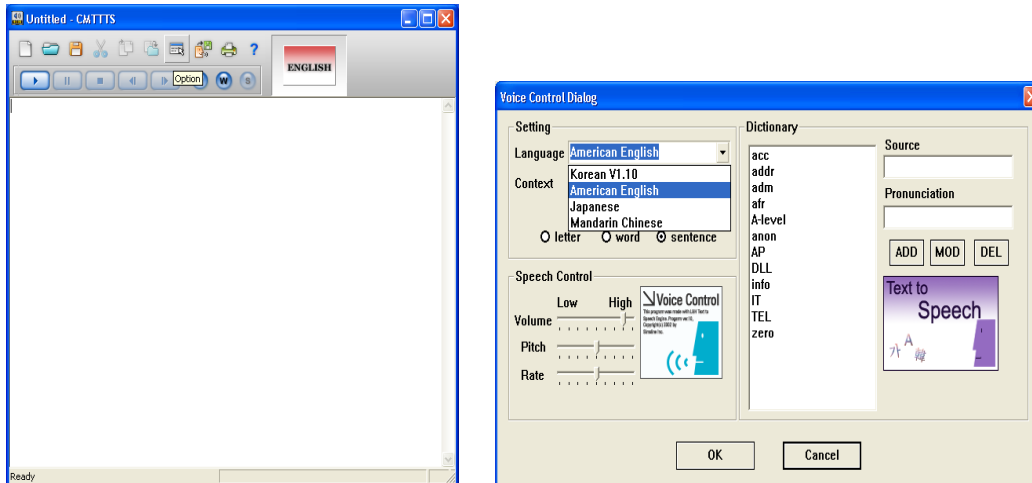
Untitled - CMTTTS

Option

ENGLISH

Ready

Voice Control Dialog

Setting

Language American English

Korean V1.10
American English
Japanese
Mandarin Chinese

Context

letter word sentence

Speech Control

Low High

Volume

Pitch

Rate

Voice Control

Dictionary

acc
addr
adm
afr
A-level
anon
AP
DLL
info
IT
TEL
zero

Source

Pronunciation

ADD MOD DEL

Text to Speech

OK Cancel